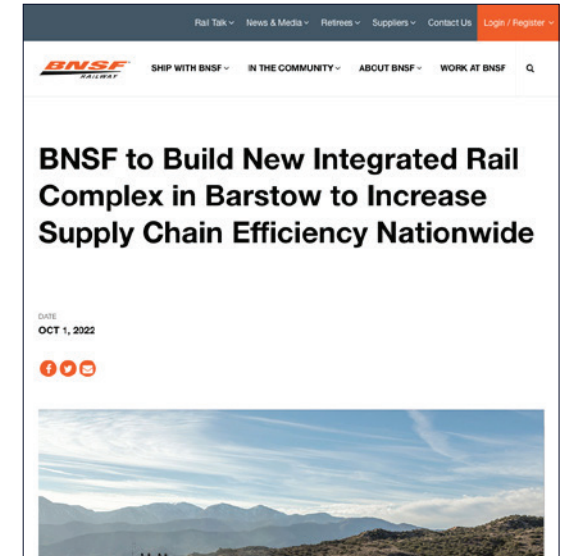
Rail Talk ⌄ News & Media ⌄ Retirees ⌄ Suppliers ⌄ Contact Us Login / Register ⌄

BNSF RAILWAY

SHIP WITH BNSF ⌄ IN THE COMMUNITY ⌄ ABOUT BNSF ⌄ WORK AT BNSF

BNSF to Build New Integrated Rail Complex in Barstow to Increase Supply Chain Efficiency Nationwide

DATE
OCT 1, 2022